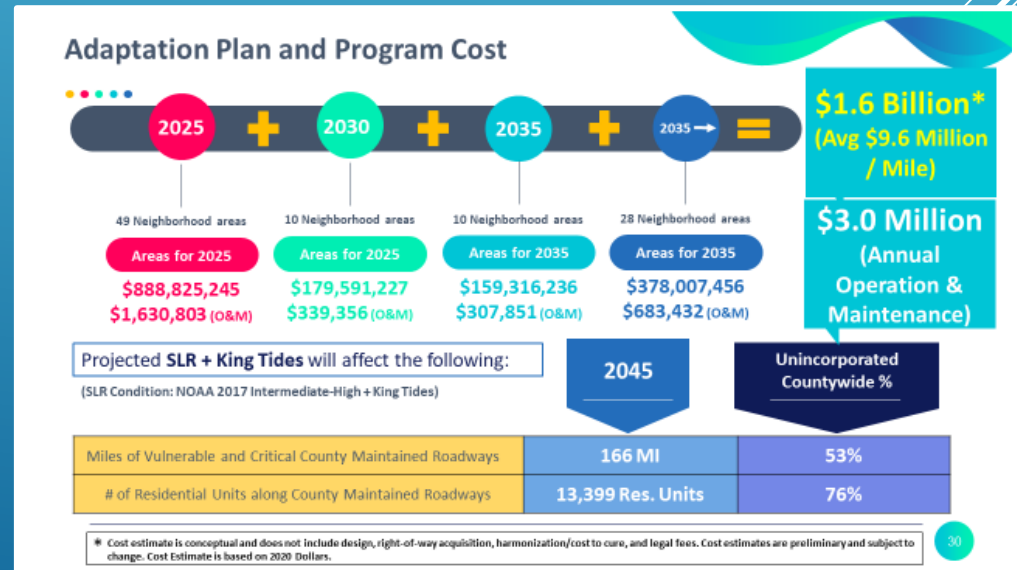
Adaptation Plan and Program Cost

2025 + 2030 + 2035 + 2035 → =

$1.6 Billion* (Avg $9.6 Million / Mile)

49 Neighborhood areas
Areas for 2025
$888,825,245
$1,630,803 (O&M)

10 Neighborhood areas
Areas for 2025
$179,591,227
$339,356 (O&M)

10 Neighborhood areas
Areas for 2035
$159,316,236
$307,851 (O&M)

28 Neighborhood areas
Areas for 2035
$378,007,456
$683,432 (O&M)

$3.0 Million (Annual Operation & Maintenance)

Projected SLR + King Tides will affect the following:
(SLR Condition: NOAA 2017 Intermediate-High + King Tides)

| | 2045 | Unincorporated Countywide % |
|---|---|---|
| Miles of Vulnerable and Critical County Maintained Roadways | 166 MI | 53% |
| # of Residential Units along County Maintained Roadways | 13,399 Res. Units | 76% |

* Cost estimate is conceptual and does not include design, right-of-way acquisition, harmonization/cost to cure, and legal fees. Cost estimates are preliminary and subject to change. Cost Estimate is based on 2020 Dollars.

30